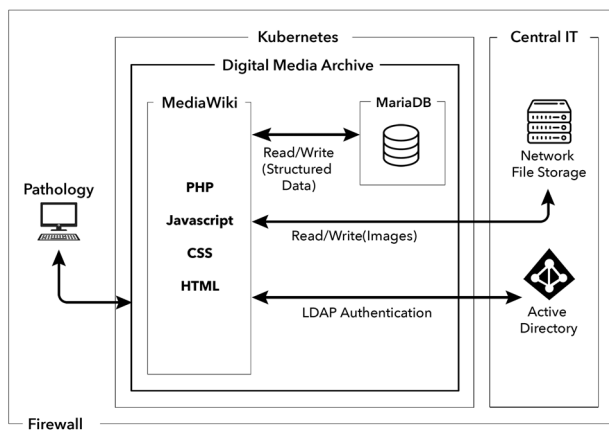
Kubernetes

Central IT

Digital Media Archive

MediaWiki

MariaDB

Read/Write (Structured Data)

Network File Storage

Pathology

PHP

Javascript

CSS

HTML

Read/Write(Images)

LDAP Authentication

Active Directory

Firewall